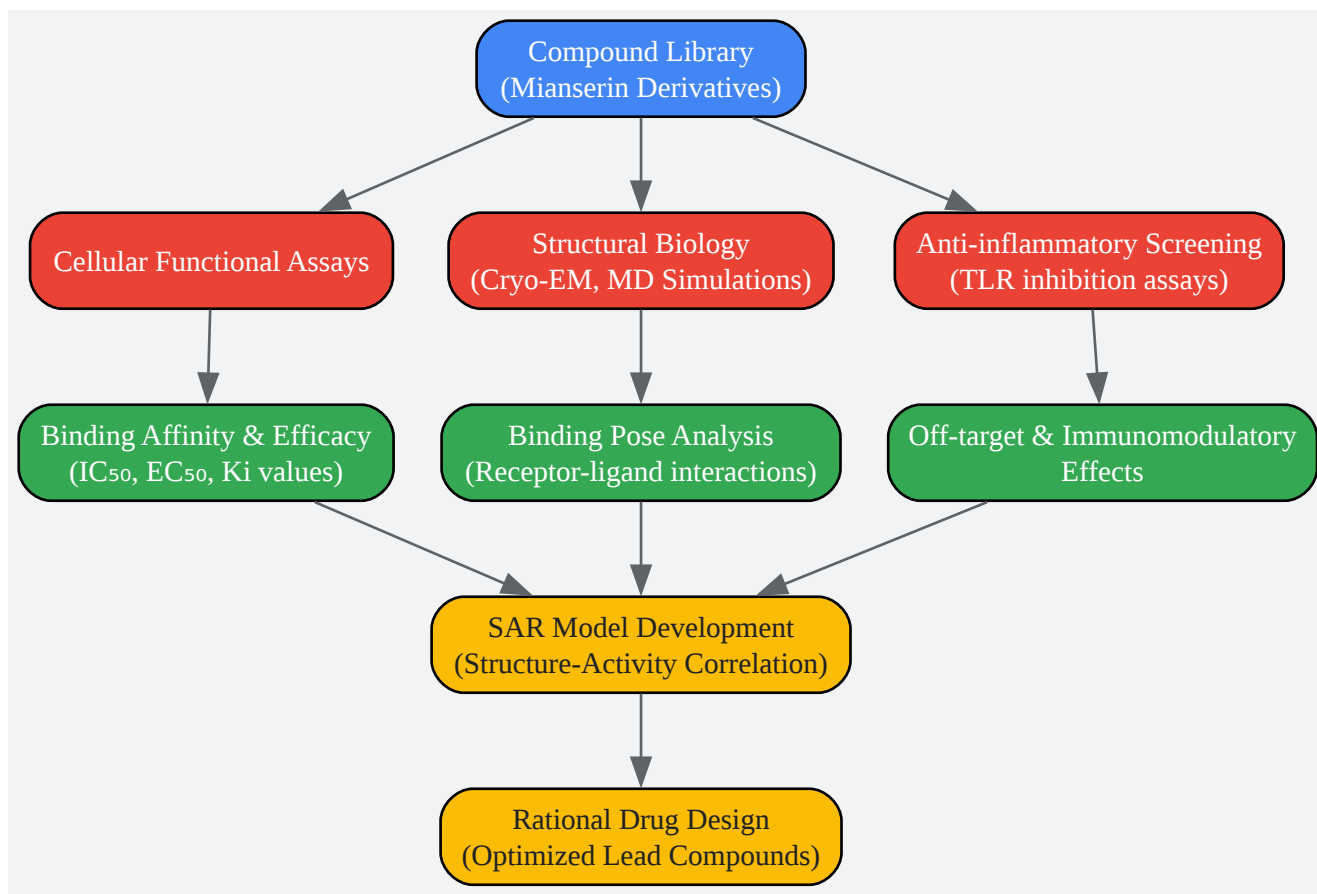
Compound Library
(Mianserin Derivatives)

Cellular Functional Assays

Structural Biology
(Cryo-EM, MD Simulations)

Anti-inflammatory Screening
(TLR inhibition assays)

Binding Affinity & Efficacy
($IC_{50}$, $EC_{50}$, Ki values)

Binding Pose Analysis
(Receptor-ligand interactions)

Off-target & Immunomodulatory Effects

SAR Model Development
(Structure-Activity Correlation)

Rational Drug Design
(Optimized Lead Compounds)